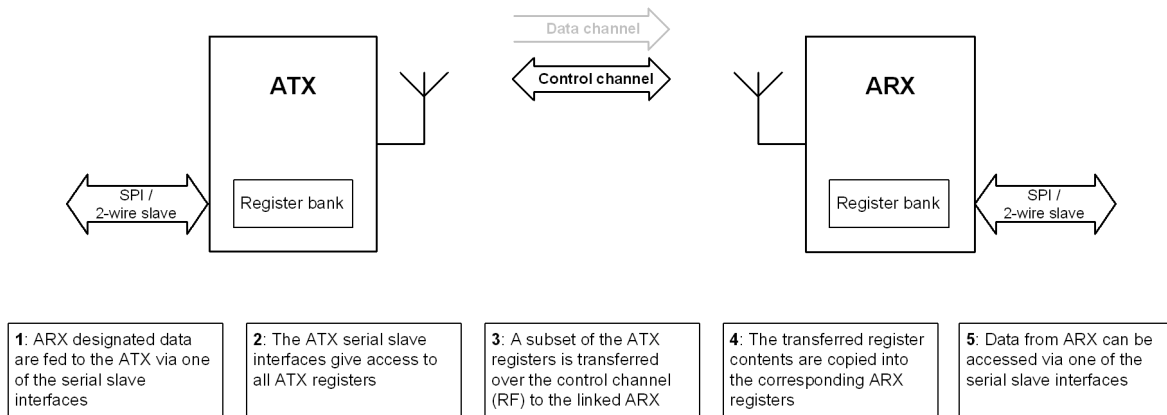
Data channel

ATX

Control channel

ARX

SPI / 2-wire slave

Register bank

Register bank

SPI / 2-wire slave

**1**: ARX designated data are fed to the ATX via one of the serial slave interfaces

**2**: The ATX serial slave interfaces give access to all ATX registers

**3**: A subset of the ATX registers is transferred over the control channel (RF) to the linked ARX

**4**: The transferred register contents are copied into the corresponding ARX registers

**5**: Data from ARX can be accessed via one of the serial slave interfaces